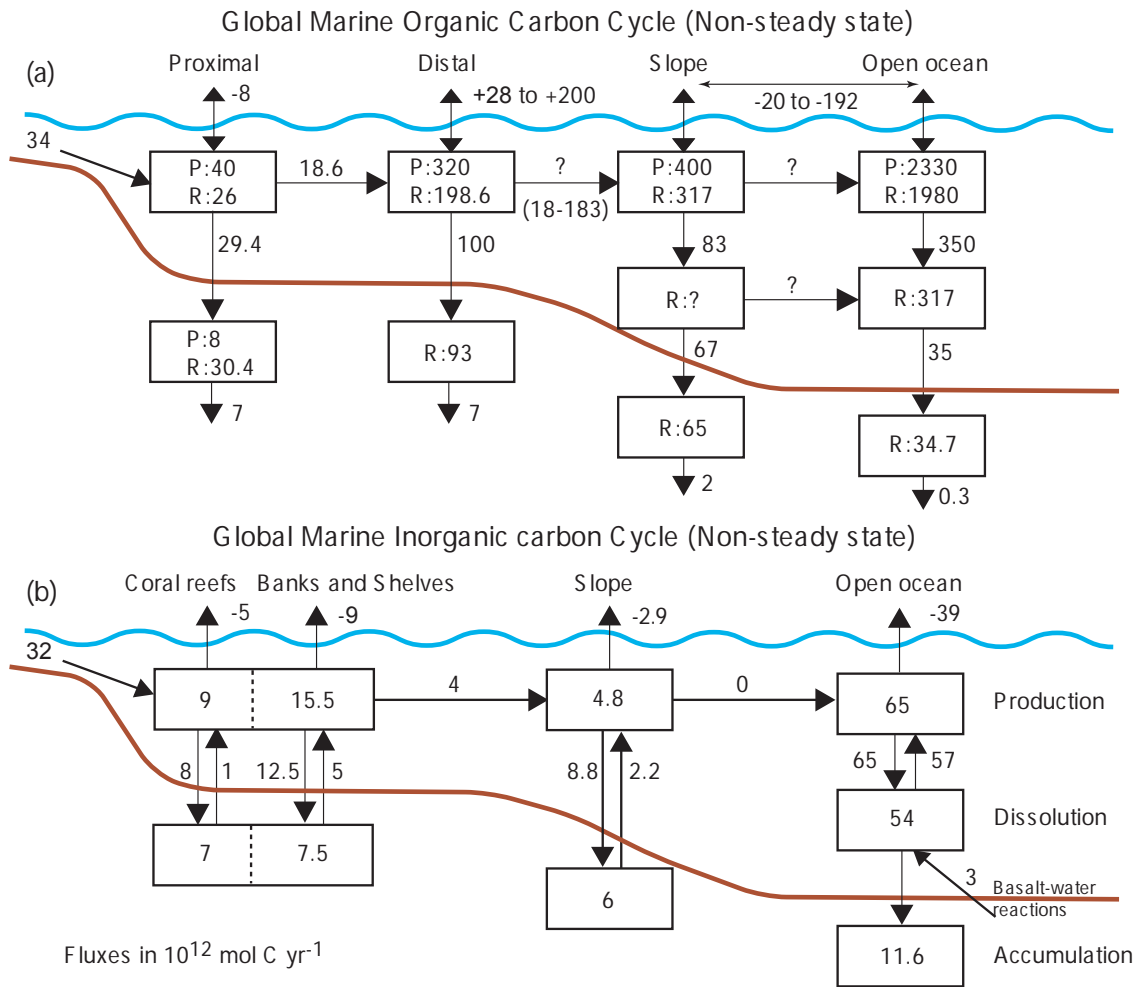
Global Marine Organic Carbon Cycle (Non-steady state)

(a)

Proximal

Distal

Slope

Open ocean

-8

+28 to +200

-20 to -192

34

P:40
R:26

18.6

P:320
R:198.6

?

(18-183)

P:400
R:317

?

P:2330
R:1980

29.4

100

83

350

R:?

?

R:317

P:8
R:30.4

R:93

67

35

7

7

R:65

R:34.7

2

0.3

Global Marine Inorganic carbon Cycle (Non-steady state)

(b)

Coral reefs

Banks and Shelves

Slope

Open ocean

-5

-9

-2.9

-39

32

9

15.5

4

4.8

0

65

Production

8

1

12.5

5

8.8

2.2

65

57

54

Dissolution

7

7.5

3

Basalt-water reactions

6

Fluxes in $10^{12}$ mol C yr$^{-1}$

11.6

Accumulation